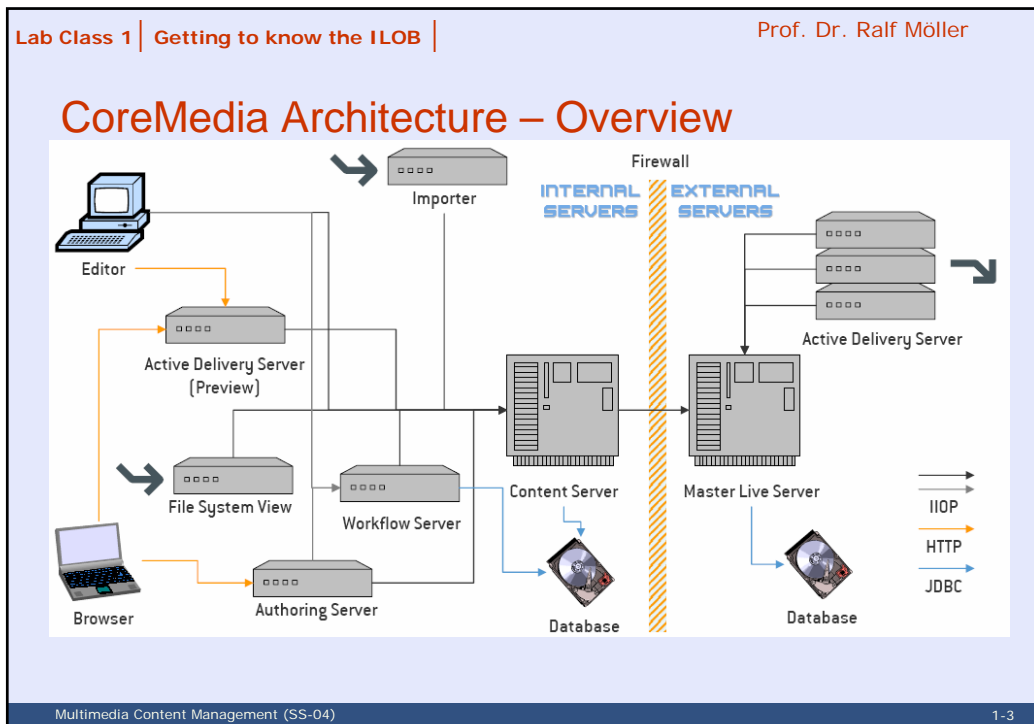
Lab Class 1 | Getting to know the ILOB |

Prof. Dr. Ralf Möller

CoreMedia Architecture – Overview

Importer

Firewall

INTERNAL SERVERS

EXTERNAL SERVERS

Editor

Active Delivery Server

Active Delivery Server (Preview)

File System View

Workflow Server

Content Server

Master Live Server

IIOP

HTTP

JDBC

Browser

Authoring Server

Database

Database

Multimedia Content Management (SS-04)

1-3